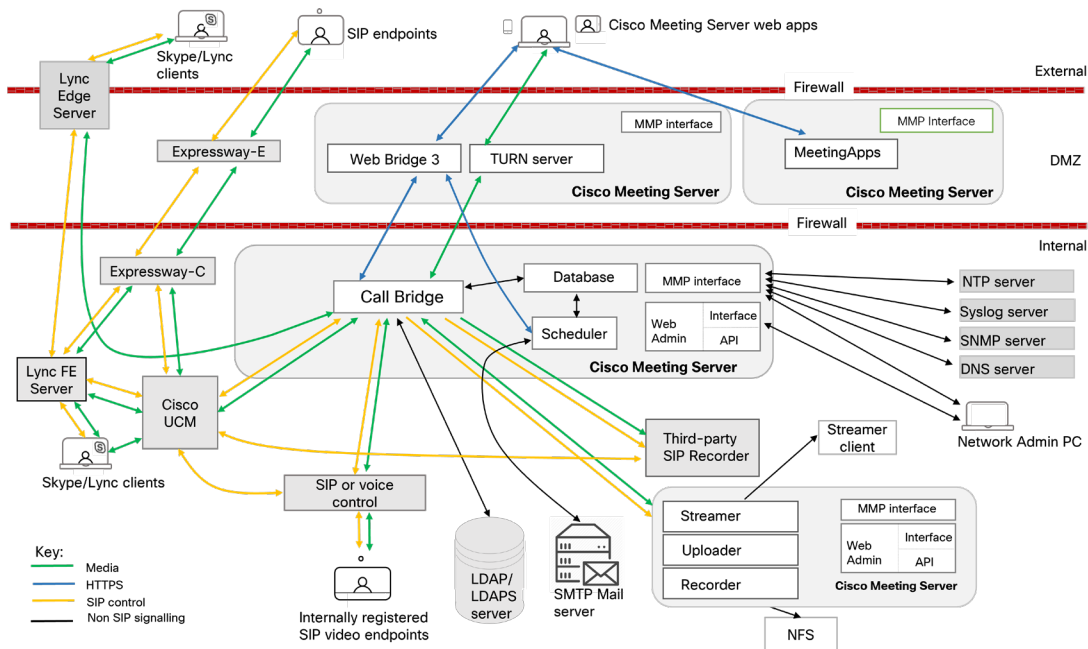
Skype/Lync clients

SIP endpoints

Cisco Meeting Server web apps

Lync Edge Server

External

Firewall

MMP interface

MMP Interface

Expressway-E

Web Bridge 3

TURN server

MeetingApps

DMZ

Cisco Meeting Server

Cisco Meeting Server

Firewall

Internal

Expressway-C

Call Bridge

Database

MMP interface

NTP server

Syslog server

Web Admin

Interface

API

Scheduler

SNMP server

Lync FE Server

Cisco UCM

Cisco Meeting Server

DNS server

Skype/Lync clients

Third-party SIP Recorder

Streamer client

Network Admin PC

SIP or voice control

Streamer

MMP interface

Uploader

Web Admin

Interface

API

Recorder

Cisco Meeting Server

Key:
Media
HTTPS
SIP control
Non SIP signalling

Internally registered SIP video endpoints

LDAP/ LDAPS server

SMTP Mail server

NFS